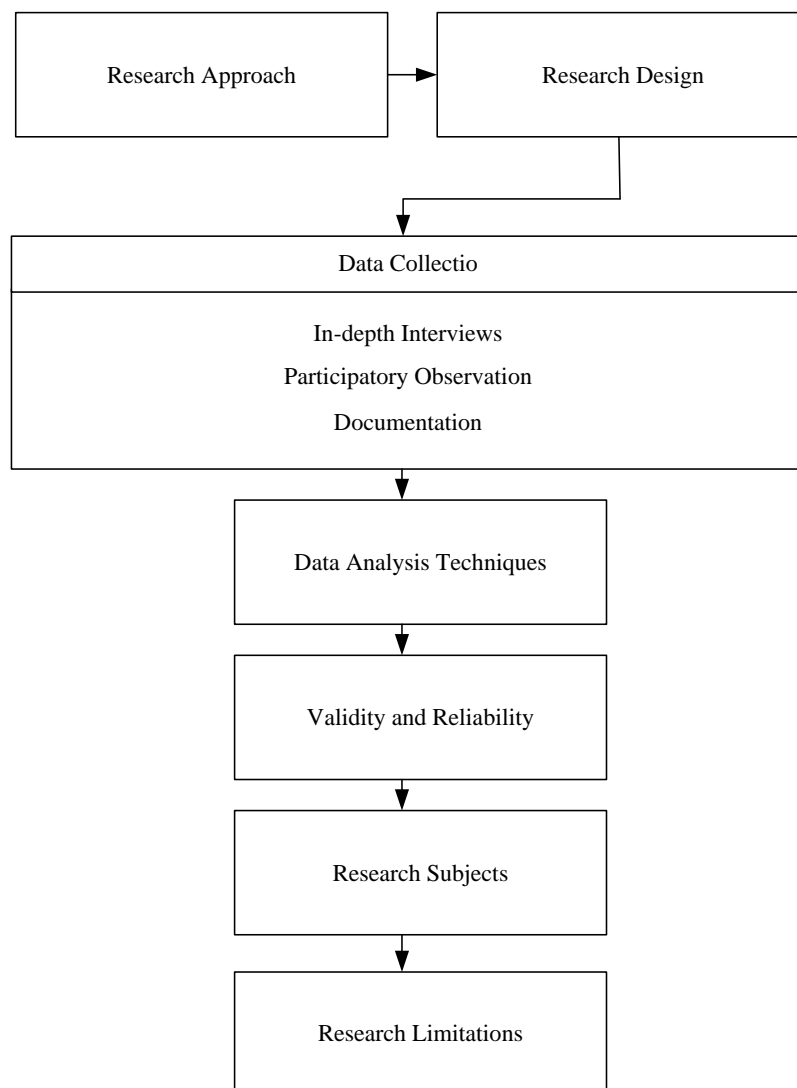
Research Approach

Research Design

Data Collectio

In-depth Interviews

Participatory Observation

Documentation

Data Analysis Techniques

Validity and Reliability

Research Subjects

Research Limitations